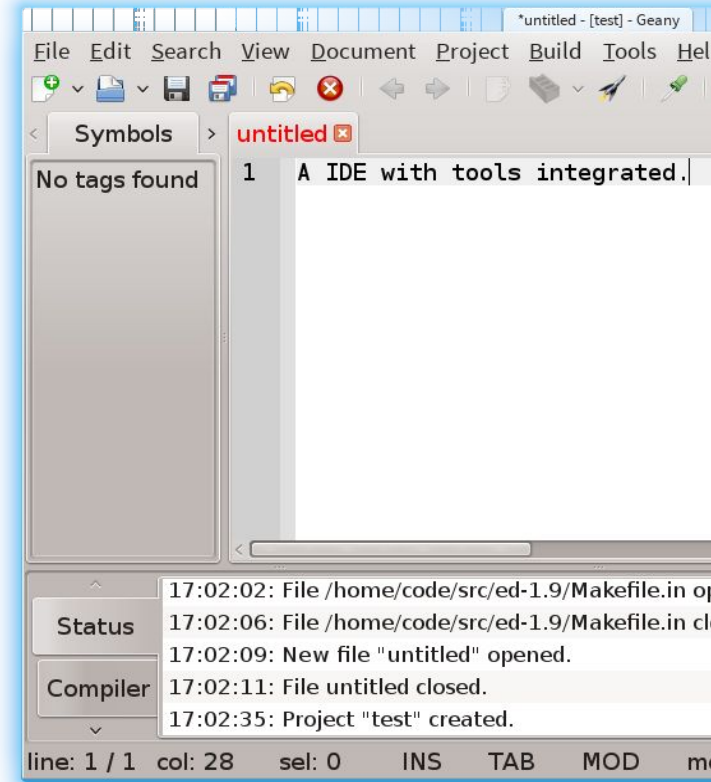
*untitled - [test] - Geany

File Edit Search View Document Project Build Tools Hel

Symbols

untitled

No tags found

1 A IDE with tools integrated.

17:02:02: File /home/code/src/ed-1.9/Makefile.in o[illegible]

17:02:06: File /home/code/src/ed-1.9/Makefile.in c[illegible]

17:02:09: New file "untitled" opened.

17:02:11: File untitled closed.

17:02:35: Project "test" created.

Status

Compiler

line: 1 / 1 col: 28 sel: 0 INS TAB MOD m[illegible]